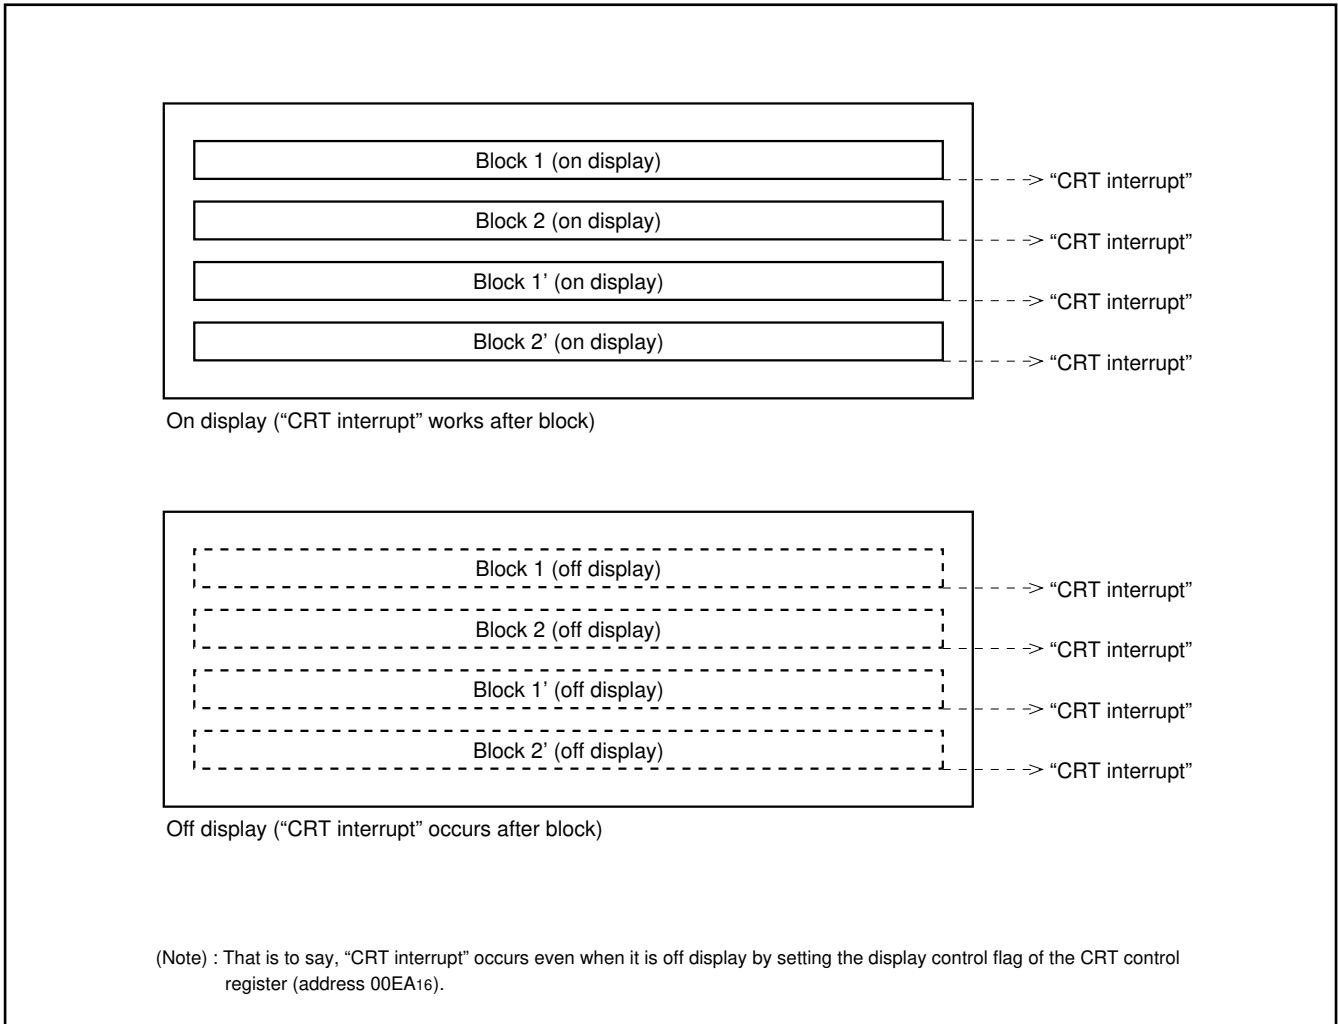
Block 1 (on display)
"CRT interrupt"
Block 2 (on display)
"CRT interrupt"
Block 1' (on display)
"CRT interrupt"
Block 2' (on display)
"CRT interrupt"

On display ("CRT interrupt" works after block)

Block 1 (off display)
"CRT interrupt"
Block 2 (off display)
"CRT interrupt"
Block 1' (off display)
"CRT interrupt"
Block 2' (off display)
"CRT interrupt"

Off display ("CRT interrupt" occurs after block)

(Note) : That is to say, "CRT interrupt" occurs even when it is off display by setting the display control flag of the CRT control register (address $00EA_{16}$).